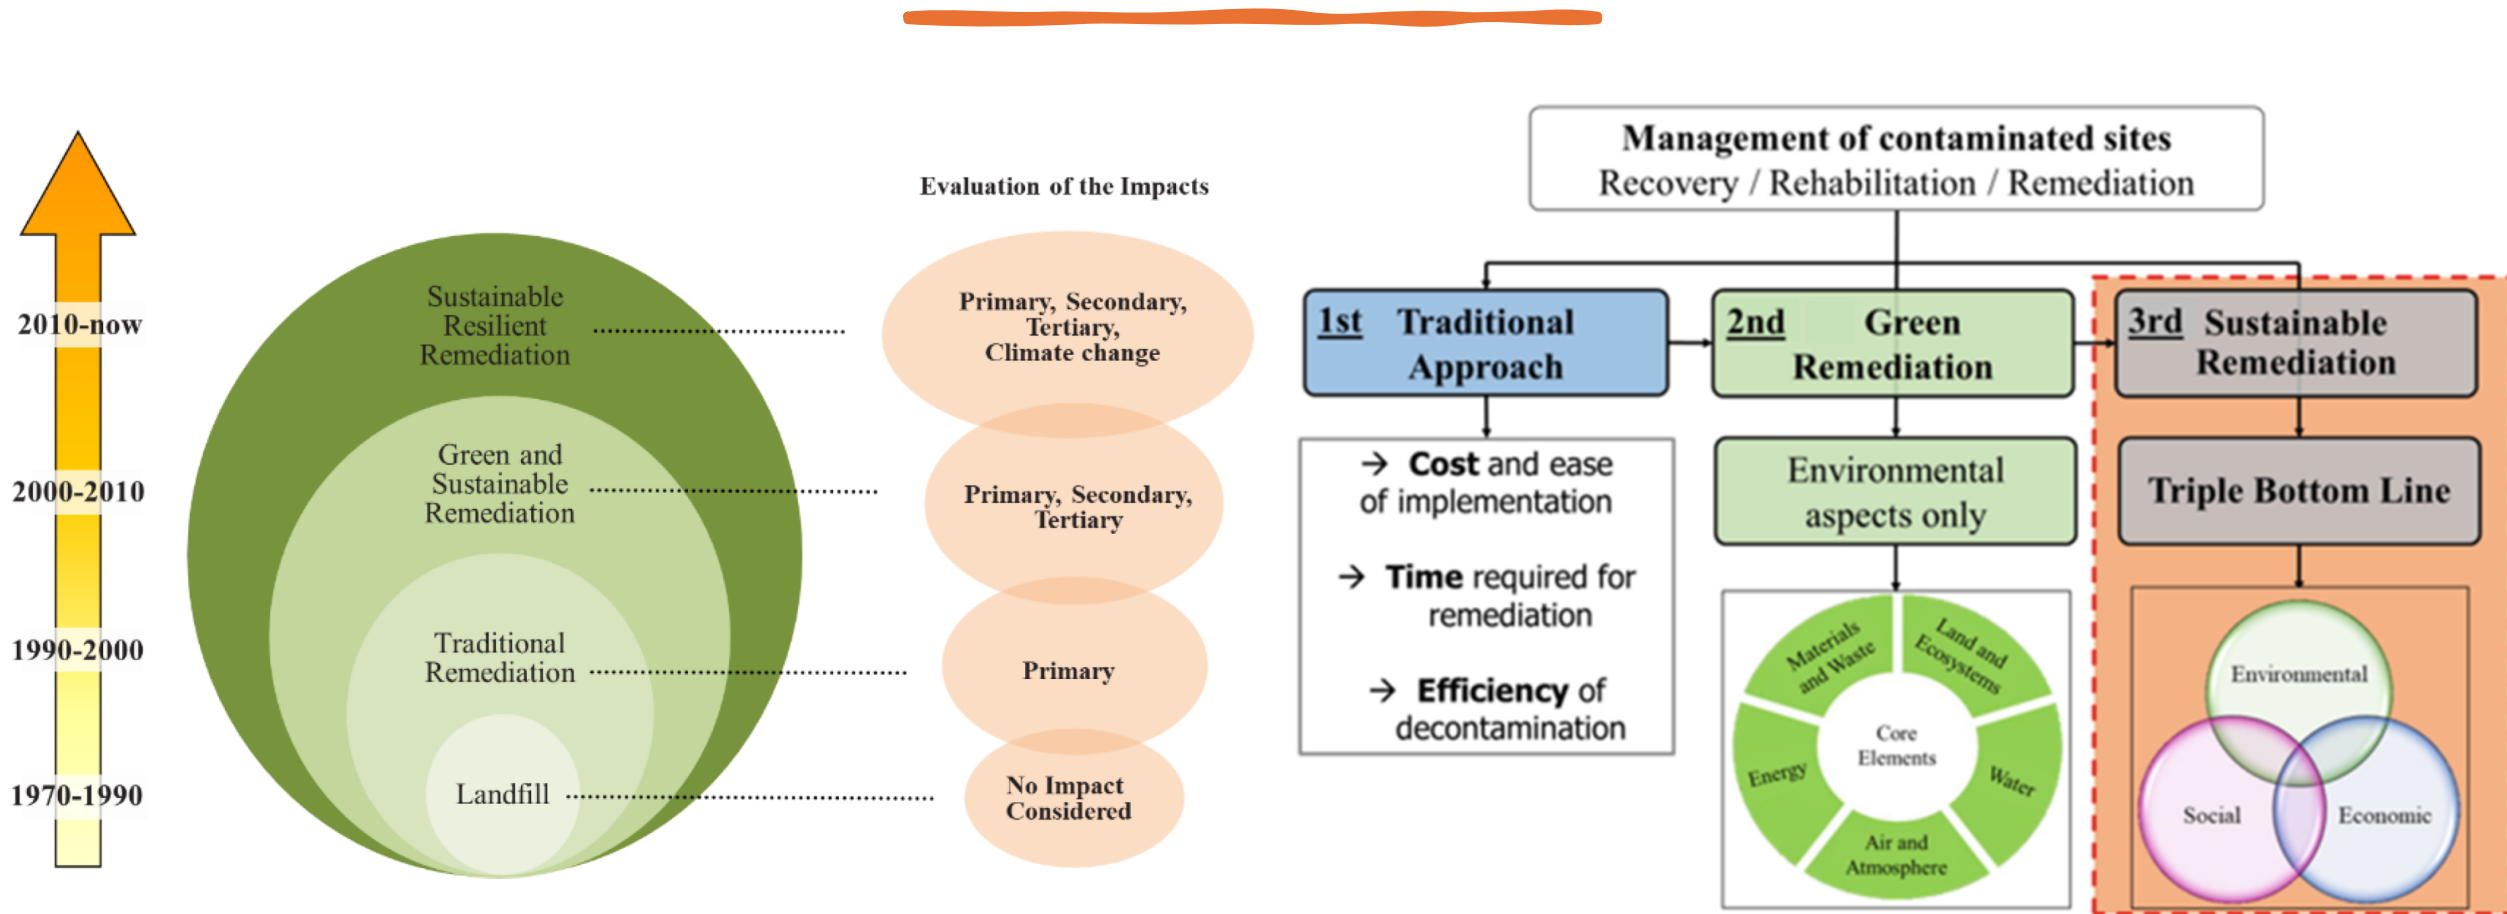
2010-now

2000-2010

1990-2000

1970-1990

Sustainable Resilient Remediation

Green and Sustainable Remediation

Traditional Remediation

Landfill

Evaluation of the Impacts

Primary, Secondary, Tertiary, Climate change

Primary, Secondary, Tertiary

Primary

No Impact Considered

Management of contaminated sites
Recovery / Rehabilitation / Remediation

1st Traditional Approach

2nd Green Remediation

3rd Sustainable Remediation

→ Cost and ease of implementation

→ Time required for remediation

→ Efficiency of decontamination

Environmental aspects only

Materials and Waste

Land and Ecosystems

Core Elements

Energy

Water

Air and Atmosphere

Triple Bottom Line

Environmental

Social

Economic